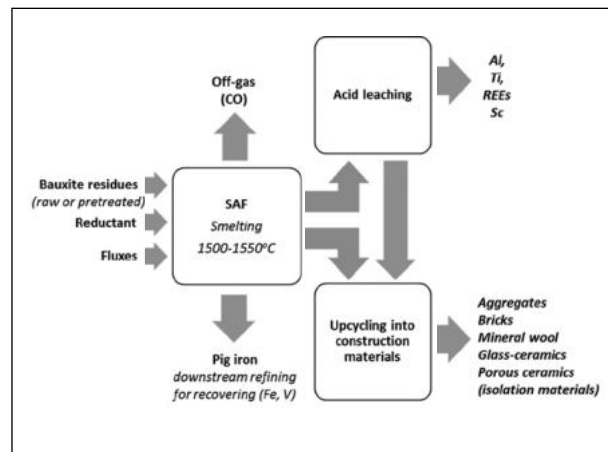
Off-gas
(CO)

Acid leaching

Al,
Ti,
REEs
Sc

Bauxite residues
(raw or pretreated)

Reductant

Fluxes

SAF
Smelting
1500-1550ºC

Pig iron
downstream refining for recovering (Fe, V)

Upcycling into construction materials

Aggregates
Bricks
Mineral wool
Glass-ceramics
Porous ceramics
(isolation materials)